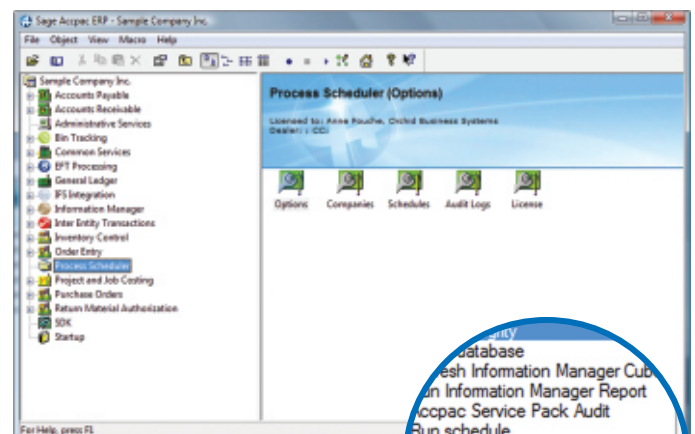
Sage Accpac ERP - Sample Company Inc.

File Object View Macro Help

Sample Company Inc.
Accounts Payable
Accounts Receivable
Administrative Services
Bin Tracking
Common Services
EFT Processing
General Ledger
IFS Integration
Information Manager
Inter Entity Transactions
Inventory Control
Order Entry
Process Scheduler
Project and Job Costing
Purchase Orders
Return Material Authorization
SDK
Startup

Process Scheduler (Options)

Licensed to: Anne Rouche, Orchid Business Systems
Dealer: CCI

Options Companies Schedules Audit Logs License

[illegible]rity
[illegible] database
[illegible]esh Information Manager Cub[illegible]
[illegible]n Information Manager Report
Accpac Service Pack Audit
Run schedule

For Help, press F1